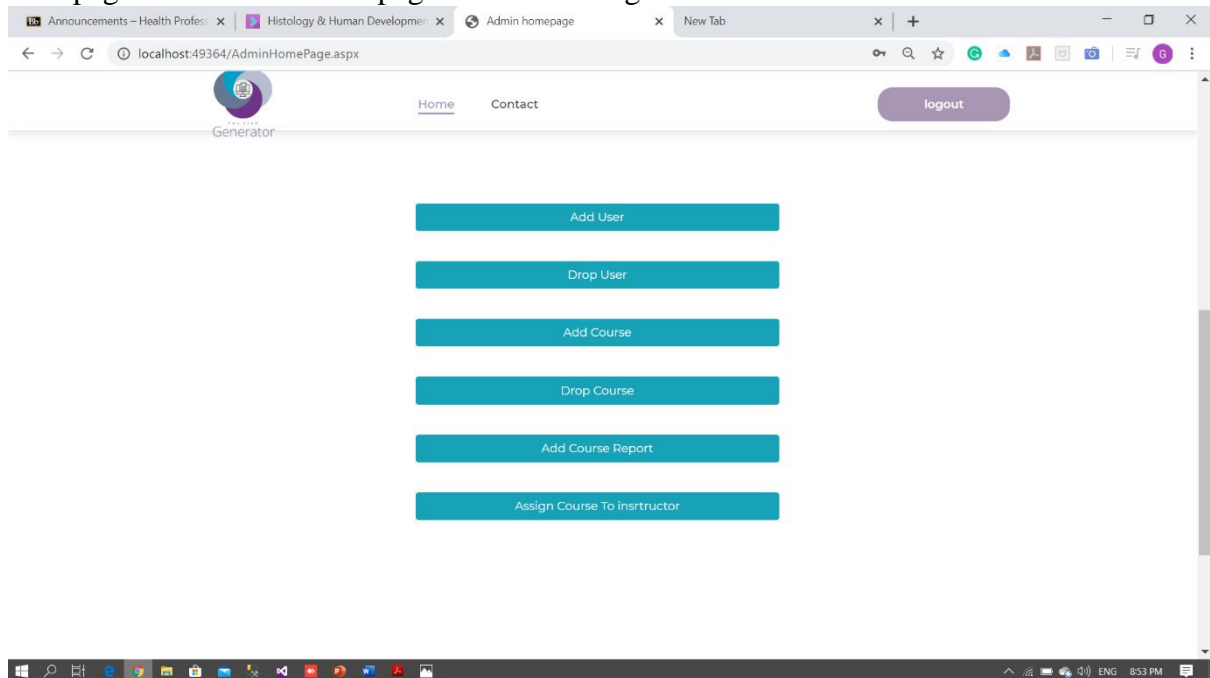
Bb Announcements – Health Profess ×
Histology & Human Developmen ×
Admin homepage ×
New Tab ×
+

localhost:49364/AdminHomePage.aspx

Generator

Home
Contact
logout

Add User

Drop User

Add Course

Drop Course

Add Course Report

Assign Course To insrtructor

ENG 8:53 PM